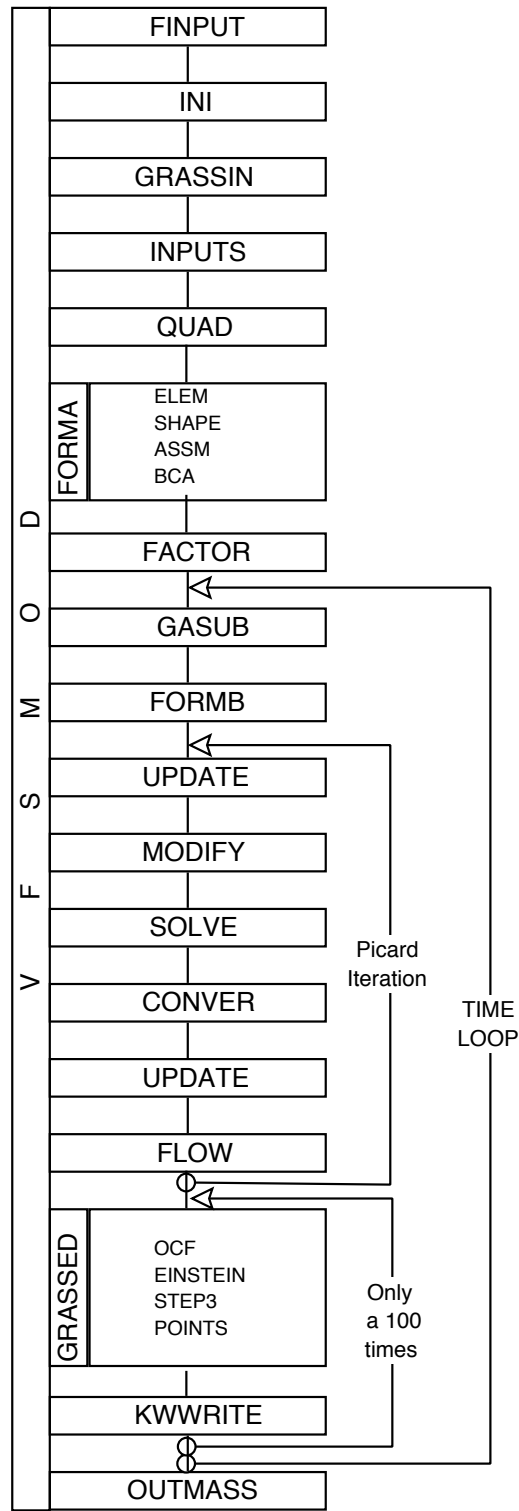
VFSMOD

FINPUT

INI

GRASSIN

INPUTS

QUAD

FORMA

ELEM
SHAPE
ASSM
BCA

FACTOR

GASUB

FORMB

UPDATE

MODIFY

SOLVE

CONVER

UPDATE

FLOW

GRASSED

OCF
EINSTEIN
STEP3
POINTS

KWWRITE

OUTMASS

Picard Iteration

TIME LOOP

Only a 100 times